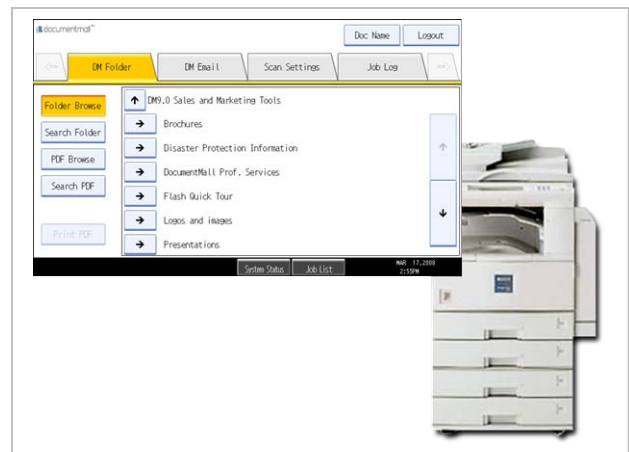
documentmall™

Doc Name
Logout

DM Folder
DM Email
Scan Settings
Job Log

Folder Browse
Search Folder
PDF Browse
Search PDF
Print PDF

DM9.0 Sales and Marketing Tools
Brochures
Disaster Protection Information
DocumentMall Prof. Services
Flash Quick Tour
Logos and images
Presentations

System Status
Job List
MAR 17,2008
2:55PM